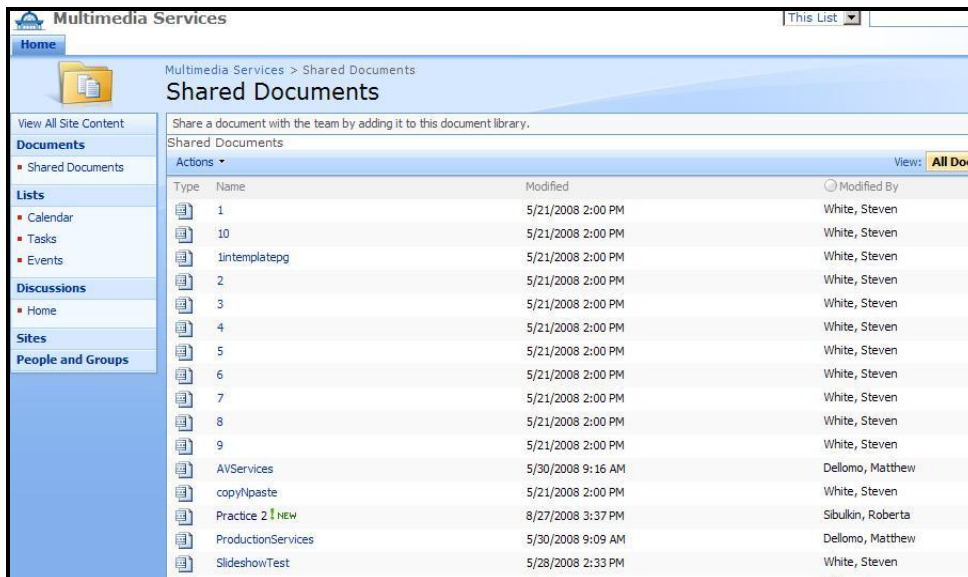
Multimedia Services

This List

Home

Multimedia Services > Shared Documents

Shared Documents

View All Site Content

Documents

- Shared Documents

Lists

- Calendar
- Tasks
- Events

Discussions

- Home

Sites

People and Groups

Share a document with the team by adding it to this document library.

Shared Documents

Actions ▾

View: All Do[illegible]

| Type | Name | Modified | Modified By |
|---|---|---|---|
| | 1 | 5/21/2008 2:00 PM | White, Steven |
| | 10 | 5/21/2008 2:00 PM | White, Steven |
| | 1intemplatepg | 5/21/2008 2:00 PM | White, Steven |
| | 2 | 5/21/2008 2:00 PM | White, Steven |
| | 3 | 5/21/2008 2:00 PM | White, Steven |
| | 4 | 5/21/2008 2:00 PM | White, Steven |
| | 5 | 5/21/2008 2:00 PM | White, Steven |
| | 6 | 5/21/2008 2:00 PM | White, Steven |
| | 7 | 5/21/2008 2:00 PM | White, Steven |
| | 8 | 5/21/2008 2:00 PM | White, Steven |
| | 9 | 5/21/2008 2:00 PM | White, Steven |
| | AVServices | 5/30/2008 9:16 AM | Dellomo, Matthew |
| | copyNpaste | 5/21/2008 2:00 PM | White, Steven |
| | Practice 2 ! NEW | 8/27/2008 3:37 PM | Sibulkin, Roberta |
| | ProductionServices | 5/30/2008 9:09 AM | Dellomo, Matthew |
| | SlideshowTest | 5/28/2008 2:33 PM | White, Steven |